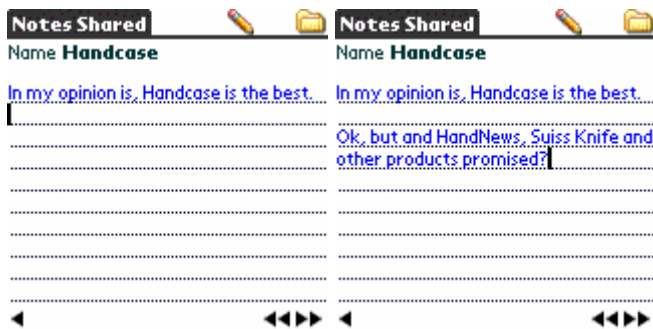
Notes Shared

Name Handcase

In my opinion is, Handcase is the best.

Notes Shared

Name Handcase

In my opinion is, Handcase is the best.

Ok, but and HandNews, Suiss Knife and other products promised?